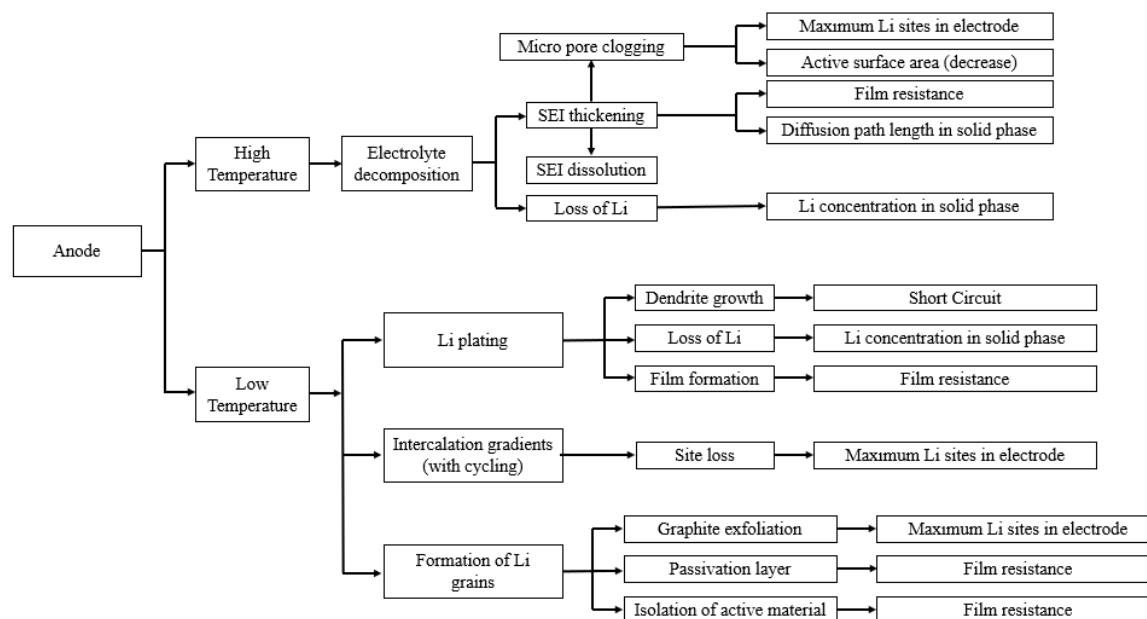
Anode

High Temperature

Electrolyte decomposition

Micro pore clogging

Maximum Li sites in electrode

Active surface area (decrease)

SEI thickening

Film resistance

Diffusion path length in solid phase

SEI dissolution

Loss of Li

Li concentration in solid phase

Low Temperature

Li plating

Dendrite growth

Short Circuit

Loss of Li

Li concentration in solid phase

Film formation

Film resistance

Intercalation gradients (with cycling)

Site loss

Maximum Li sites in electrode

Formation of Li grains

Graphite exfoliation

Maximum Li sites in electrode

Passivation layer

Film resistance

Isolation of active material

Film resistance